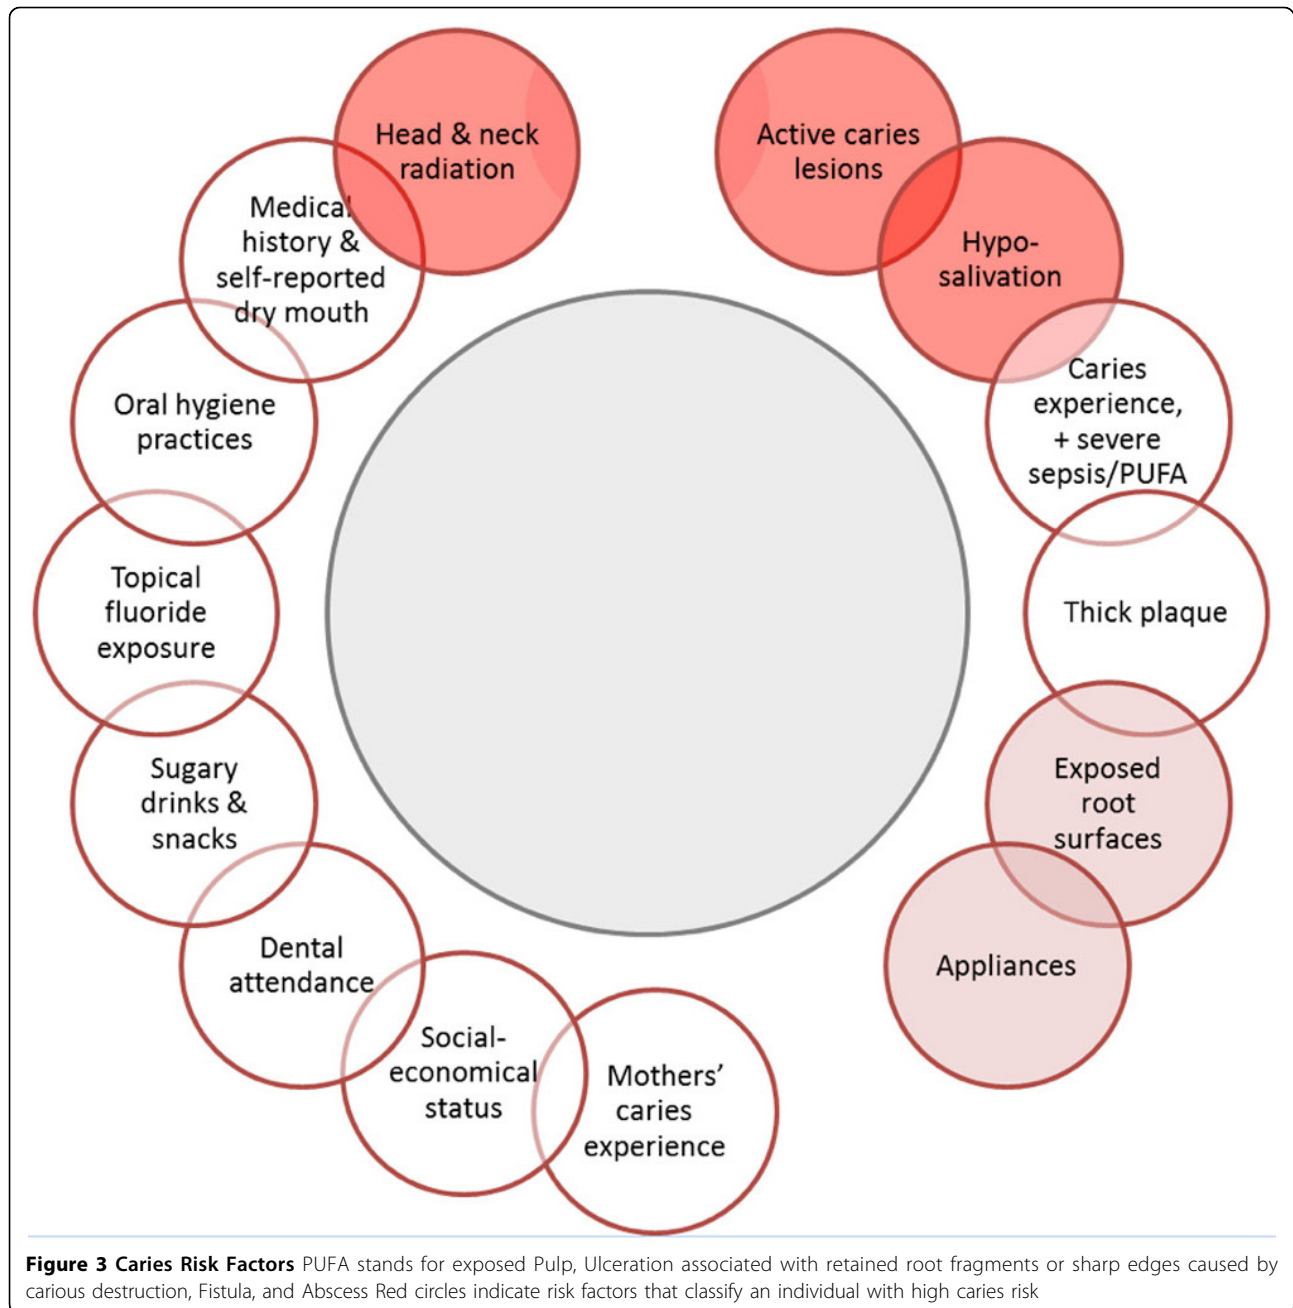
Head & neck radiation

Active caries lesions

Medical history & self-reported dry mouth

Hypo-salivation

Oral hygiene practices

Caries experience, + severe sepsis/PUFA

Topical fluoride exposure

Thick plaque

Sugary drinks & snacks

Exposed root surfaces

Dental attendance

Appliances

Social-economical status

Mothers' caries experience

**Figure 3 Caries Risk Factors** PUFA stands for exposed Pulp, Ulceration associated with retained root fragments or sharp edges caused by carious destruction, Fistula, and Abscess Red circles indicate risk factors that classify an individual with high caries risk